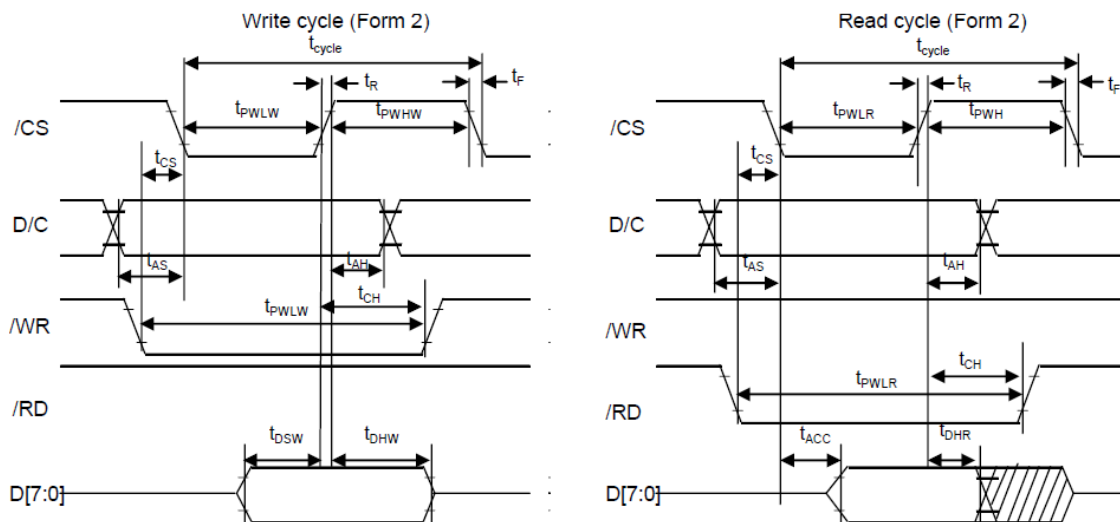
Write cycle (Form 2)

$t_{cycle}$

$t_R$

$t_F$

$t_{PWLW}$

$t_{PWHW}$

/CS

$t_{CS}$

D/C

$t_{AS}$

$t_{AH}$

$t_{CH}$

/WR

$t_{PWLW}$

/RD

$t_{DSW}$

$t_{DHW}$

D[7:0]

Read cycle (Form 2)

$t_{cycle}$

$t_R$

$t_F$

$t_{PWLR}$

$t_{PWH}$

/CS

$t_{CS}$

D/C

$t_{AS}$

$t_{AH}$

/WR

$t_{CH}$

$t_{PWLR}$

/RD

$t_{ACC}$

$t_{DHR}$

D[7:0]